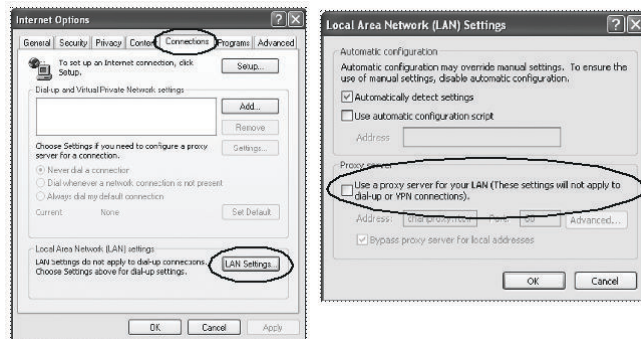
Internet Options

General | Security | Privacy | Content | Connections | Programs | Advanced

To set up an Internet connection, click Setup.

Setup...

Dial-up and Virtual Private Network settings

Add...

Remove

Choose Settings if you need to configure a proxy server for a connection.

Settings...

Never dial a connection

Dial whenever a network connection is not present

Always dial my default connection

Current None

Set Default

Local Area Network (LAN) settings

LAN Settings do not apply to dial-up connections. Choose Settings above for dial-up settings.

LAN Settings...

OK Cancel Apply

Local Area Network (LAN) Settings

Automatic configuration

Automatic configuration may override manual settings. To ensure the use of manual settings, disable automatic configuration.

Automatically detect settings

Use automatic configuration script

Address

Proxy server

Use a proxy server for your LAN (These settings will not apply to dial-up or VPN connections).

Address: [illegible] Port: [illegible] Advanced...

Bypass proxy server for local addresses

OK Cancel